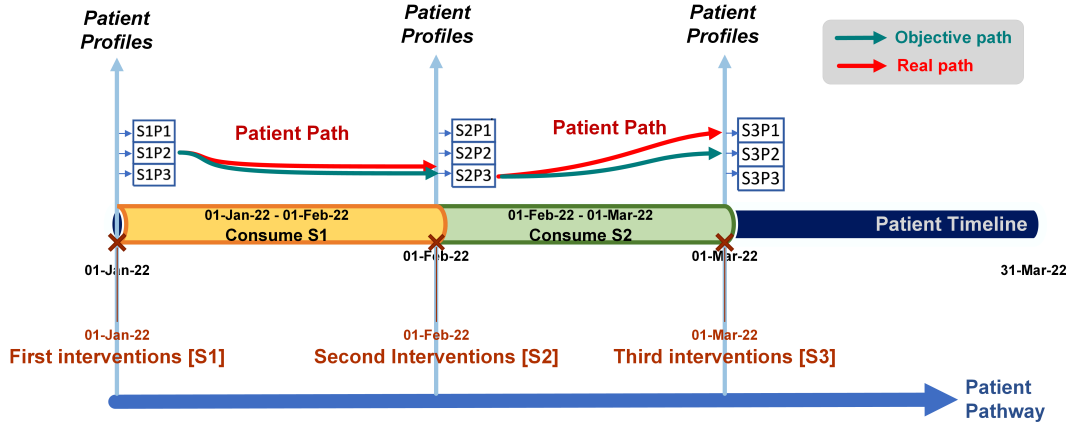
Patient Profiles

Patient Profiles

Patient Profiles

Objective path
Real path

S1P1
S1P2
S1P3

Patient Path

S2P1
S2P2
S2P3

Patient Path

S3P1
S3P2
S3P3

01-Jan-22 - 01-Feb-22
Consume S1

01-Feb-22 - 01-Mar-22
Consume S2

Patient Timeline

01-Jan-22

01-Feb-22

01-Mar-22

31-Mar-22

01-Jan-22
First interventions [S1]

01-Feb-22
Second Interventions [S2]

01-Mar-22
Third interventions [S3]

Patient Pathway